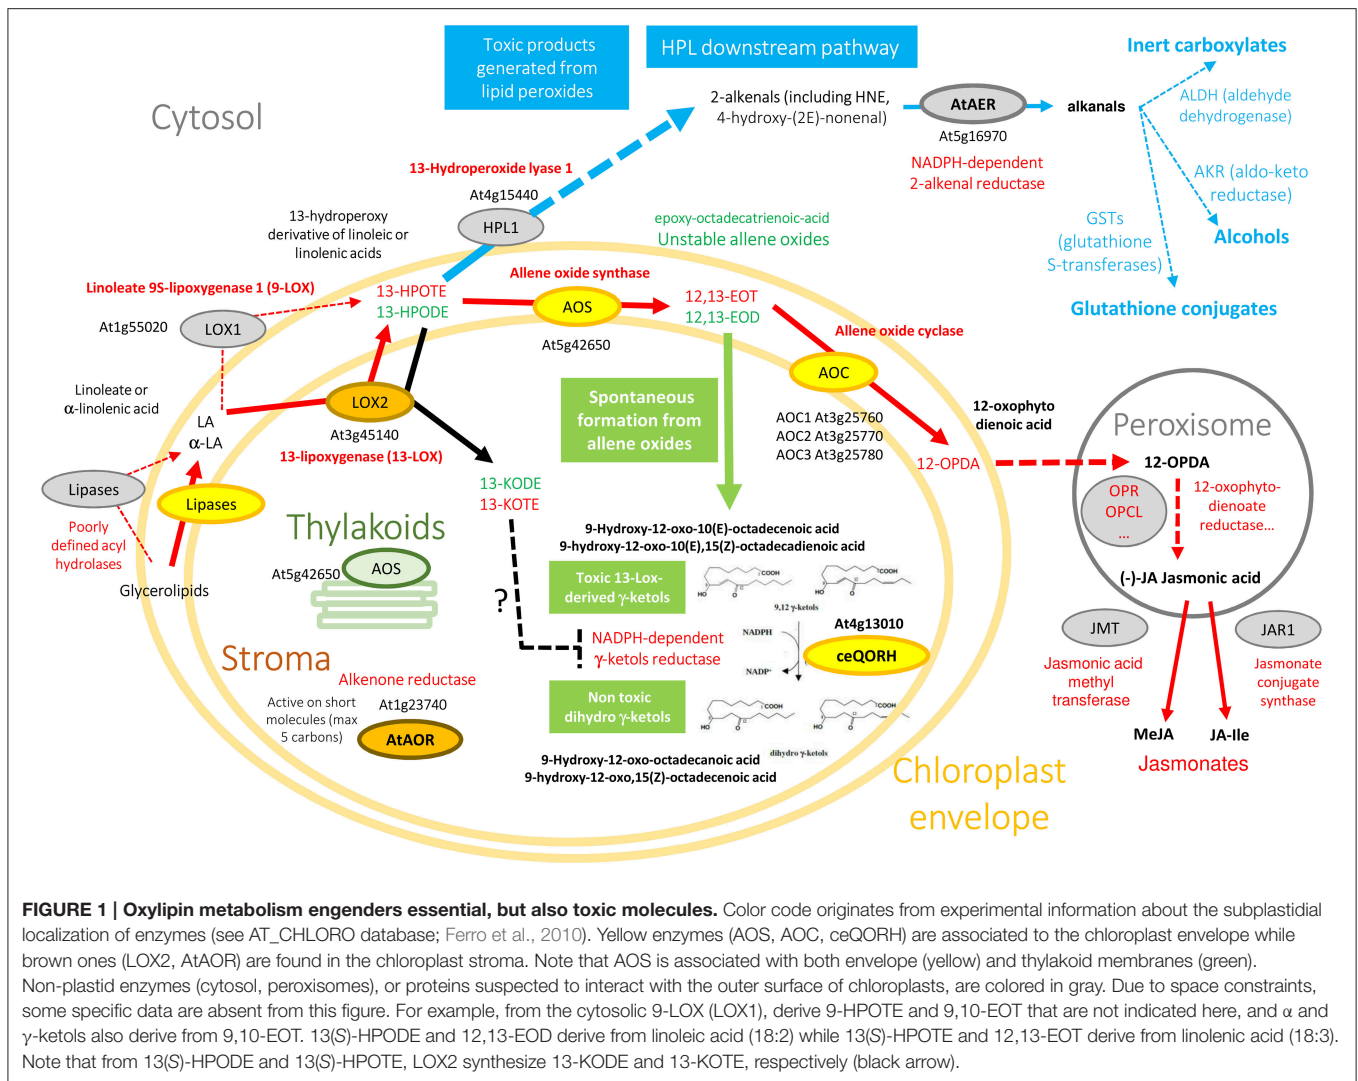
Toxic products generated from lipid peroxides

HPL downstream pathway

Inert carboxylates

Cytosol

2-alkenals (including HNE, 4-hydroxy-(2E)-nonenal)

AtAER

At5g16970

NADPH-dependent 2-alkenal reductase

alkanals

ALDH (aldehyde dehydrogenase)

AKR (aldo-keto reductase)

GSTs (glutathione S-transferases)

Alcohols

Glutathione conjugates

13-Hydroperoxide lyase 1

At4g15440

HPL1

13-hydroperoxy derivative of linoleic or linolenic acids

epoxy-octadecatrienoic-acid

Unstable allene oxides

Linoleate 9S-lipoxygenase 1 (9-LOX)

13-HPOTE

13-HPODE

Allene oxide synthase

AOS

12,13-EOT

12,13-EOD

At1g55020

LOX1

At5g42650

Allene oxide cyclase

AOC

Linoleate or $\alpha$-linolenic acid

LA

$\alpha$-LA

LOX2

At3g45140

13-lipoxygenase (13-LOX)

Spontaneous formation from allene oxides

AOC1 At3g25760

AOC2 At3g25770

AOC3 At3g25780

12-oxophyto dienoic acid

12-OPDA

Peroxisome

12-OPDA

OPR

OPCL

...

12-oxophyto-dienoate reductase...

Lipases

Lipases

Poorly defined acyl hydrolases

Glycerolipids

13-KODE

13-KOTE

Thylakoids

At5g42650

AOS

9-Hydroxy-12-oxo-10(E)-octadecenoic acid

9-hydroxy-12-oxo-10(E),15(Z)-octadecadienoic acid

Toxic 13-Lox-derived $\gamma$-ketols

COOH

COOH

9,12 $\gamma$-ketols

(-)-JA Jasmonic acid

?

NADPH-dependent $\gamma$-ketols reductase

NADPH

NADP$^+$

At4g13010

ceQORH

JMT

JAR1

Stroma

Alkenone reductase

Jasmonic acid methyl transferase

Jasmonate conjugate synthase

Active on short molecules (max 5 carbons)

At1g23740

AtAOR

Non toxic dihydro $\gamma$-ketols

COOH

COOH

dihydro $\gamma$-ketols

MeJA

JA-Ile

Jasmonates

9-Hydroxy-12-oxo-octadecanoic acid

9-hydroxy-12-oxo,15(Z)-octadecenoic acid

Chloroplast envelope

FIGURE 1 | Oxylipin metabolism engenders essential, but also toxic molecules. Color code originates from experimental information about the subplastidial localization of enzymes (see AT_CHLORO database; Ferro et al., 2010). Yellow enzymes (AOS, AOC, ceQORH) are associated to the chloroplast envelope while brown ones (LOX2, AtAOR) are found in the chloroplast stroma. Note that AOS is associated with both envelope (yellow) and thylakoid membranes (green). Non-plastid enzymes (cytosol, peroxisomes), or proteins suspected to interact with the outer surface of chloroplasts, are colored in gray. Due to space constraints, some specific data are absent from this figure. For example, from the cytosolic 9-LOX (LOX1), derive 9-HPOTE and 9,10-EOT that are not indicated here, and $\alpha$ and $\gamma$-ketols also derive from 9,10-EOT. 13(S)-HPODE and 12,13-EOD derive from linoleic acid (18:2) while 13(S)-HPOTE and 12,13-EOT derive from linolenic acid (18:3). Note that from 13(S)-HPODE and 13(S)-HPOTE, LOX2 synthesize 13-KODE and 13-KOTE, respectively (black arrow).